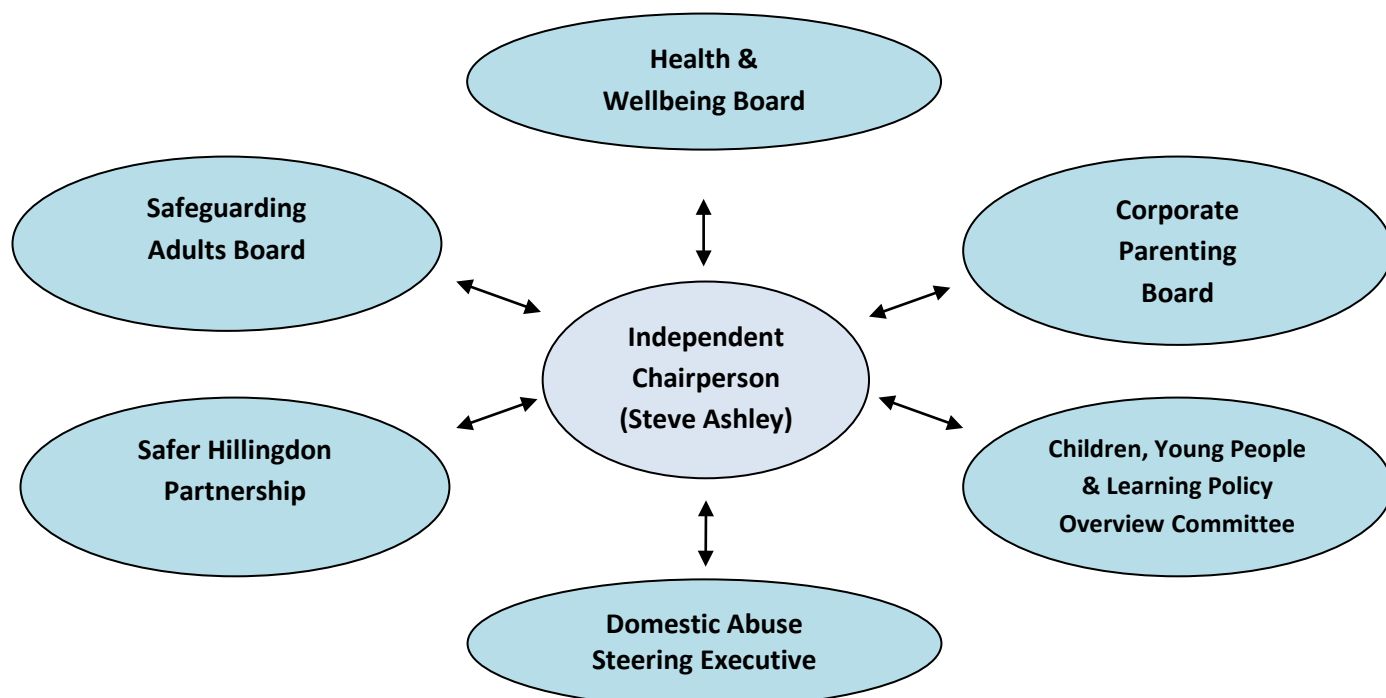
Health &
Wellbeing Board

Safeguarding
Adults Board

Corporate
Parenting
Board

Independent
Chairperson
(Steve Ashley)

Safer Hillingdon
Partnership

Children, Young People
& Learning Policy
Overview Committee

Domestic Abuse
Steering Executive